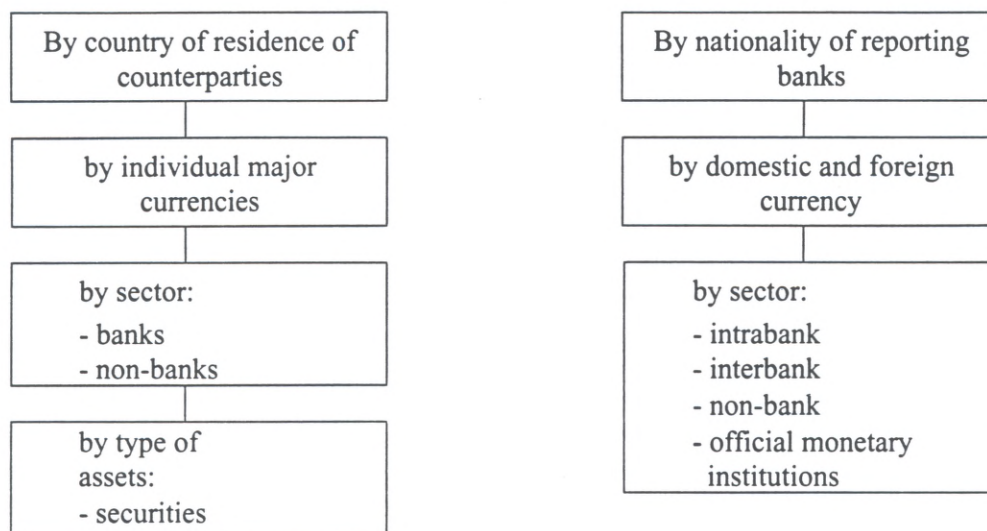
By country of residence of counterparties

by individual major currencies

by sector:
- banks
- non-banks

by type of assets:
- securities

By nationality of reporting banks

by domestic and foreign currency

by sector:
- intrabank
- interbank
- non-bank
- official monetary institutions